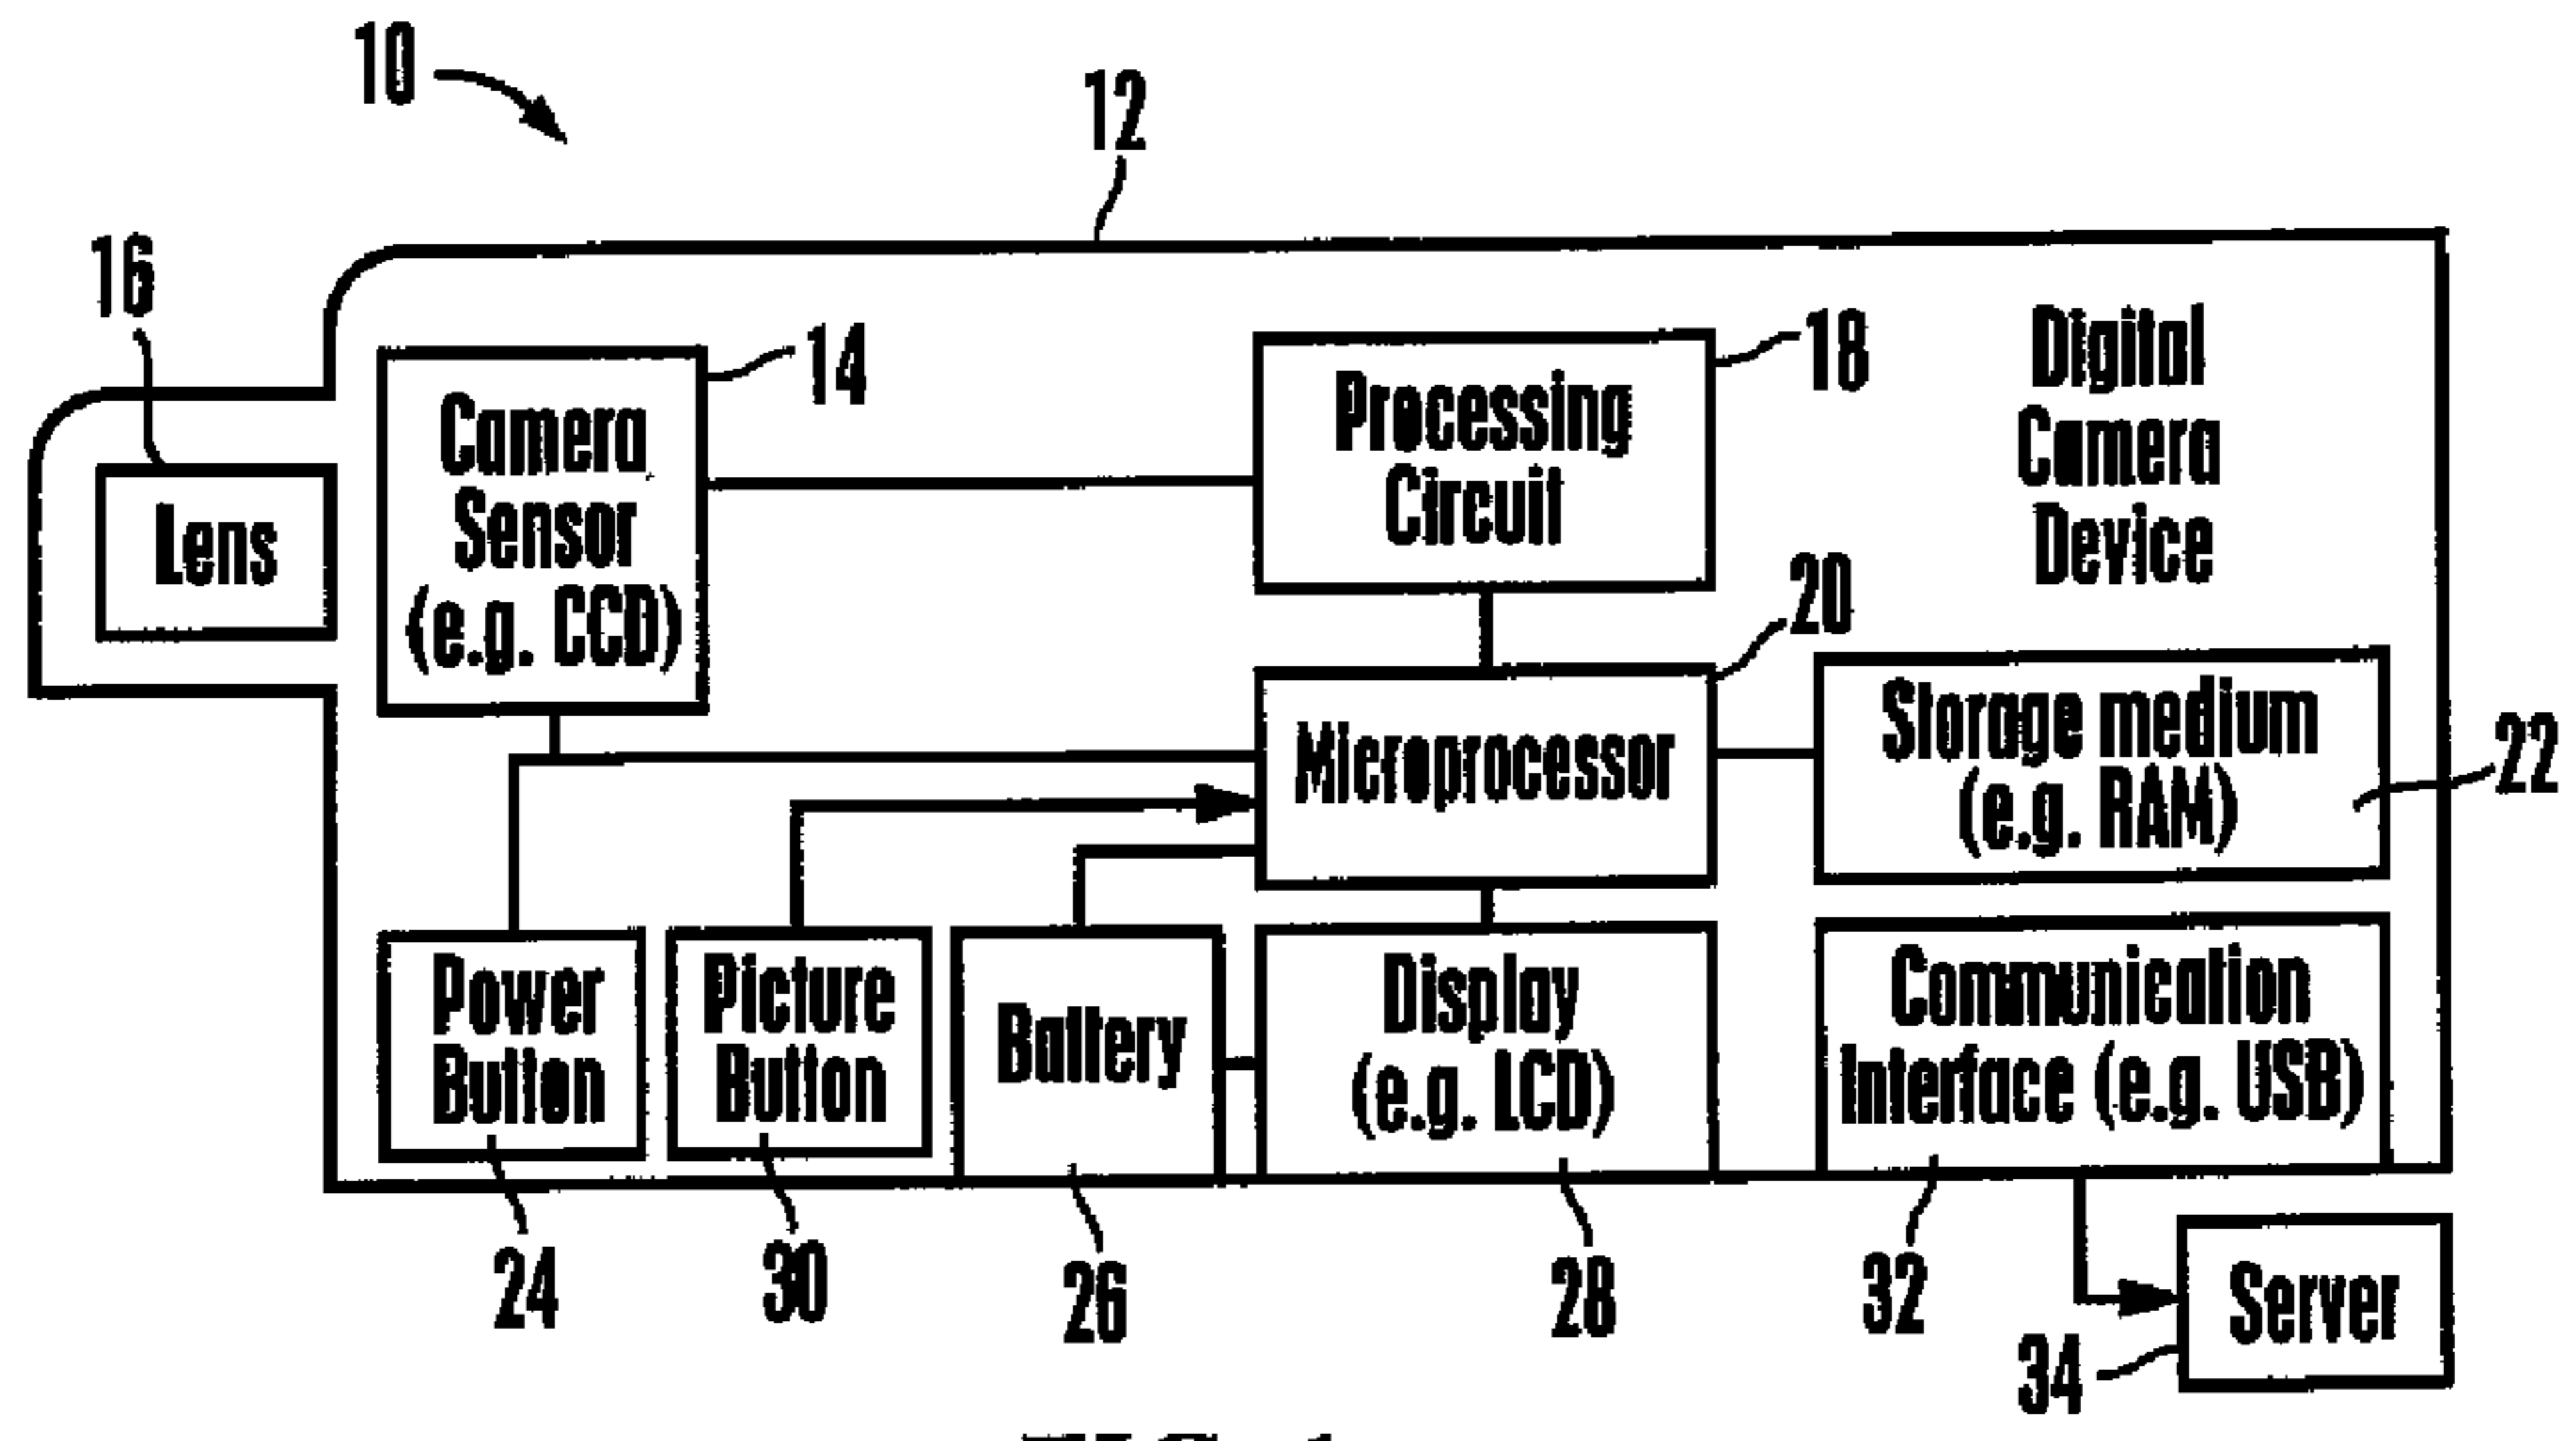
10

12

16

14

18

Digital Camera Device

Lens

Camera Sensor (e.g. CCD)

Processing Circuit

20

Microprocessor

Storage medium (e.g. RAM)

22

Power Button

Picture Button

Battery

Display (e.g. LCD)

Communication Interface (e.g. USB)

24

30

26

28

32

Server

34

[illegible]